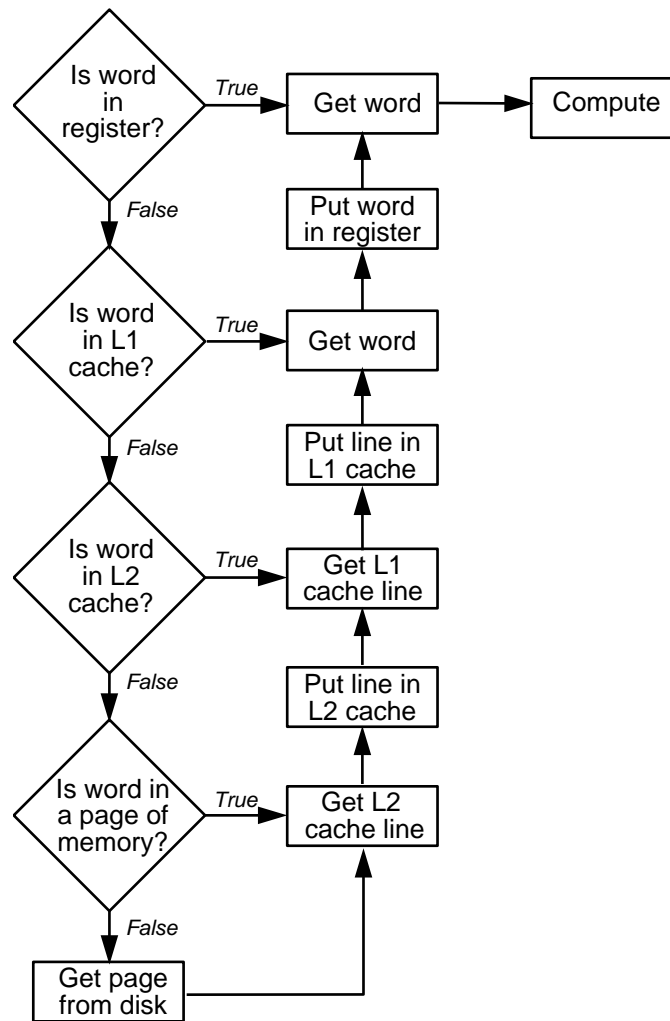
Is word in register?

True

Get word

Compute

False

Put word in register

Is word in L1 cache?

True

Get word

False

Put line in L1 cache

Is word in L2 cache?

True

Get L1 cache line

False

Put line in L2 cache

Is word in a page of memory?

True

Get L2 cache line

False

Get page from disk